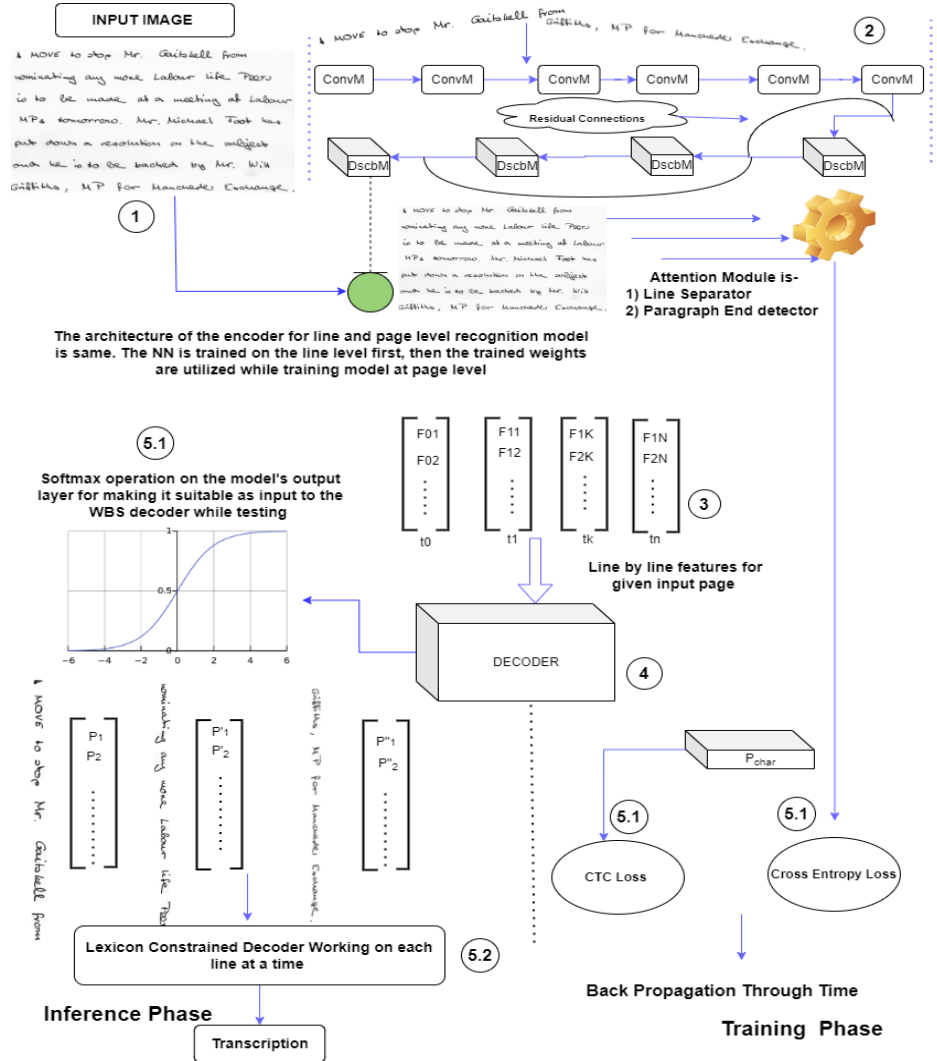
INPUT IMAGE

A MOVE to stop Mr. Gaitskell from nominating any more Labour life Peers is to be made at a meeting of Labour MPs tomorrow. Mr. Michael Foot has put down a resolution on the subject and he is to be backed by Mr. Will Griffiths, MP for Manchester Exchange.

1

A MOVE to stop Mr. Gaitskell from Griffiths, MP for Manchester Exchange.

2

ConvM ConvM ConvM ConvM ConvM ConvM

Residual Connections

DscbM DscbM DscbM DscbM

A MOVE to stop Mr. Gaitskell from nominating any more Labour life Peers is to be made at a meeting of Labour MPs tomorrow. Mr. Michael Foot has put down a resolution on the subject and he is to be backed by Mr. Will Griffiths, MP for Manchester Exchange.

Attention Module is-
1) Line Separator
2) Paragraph End detector

The architecture of the encoder for line and page level recognition model is same. The NN is trained on the line level first, then the trained weights are utilized while training model at page level

5.1

Softmax operation on the model's output layer for making it suitable as input to the WBS decoder while testing

1
0.5
0
−6 −4 −2 0 2 4 6

F01 F02 F11 F12 F1K F2K F1N F2N

t0 t1 tk tn

3

Line by line features for given input page

DECODER

4

A MOVE to stop Mr. Gaitskell from

nominating any more Labour life Peers

Griffiths, MP for Manchester Exchange.

$P_1$ $P_2$ $P'_1$ $P'_2$ $P''_1$ $P''_2$

$P_{char}$

5.1

5.1

CTC Loss

Cross Entropy Loss

Lexicon Constrained Decoder Working on each line at a time

5.2

Inference Phase

Transcription

Back Propagation Through Time

Training Phase